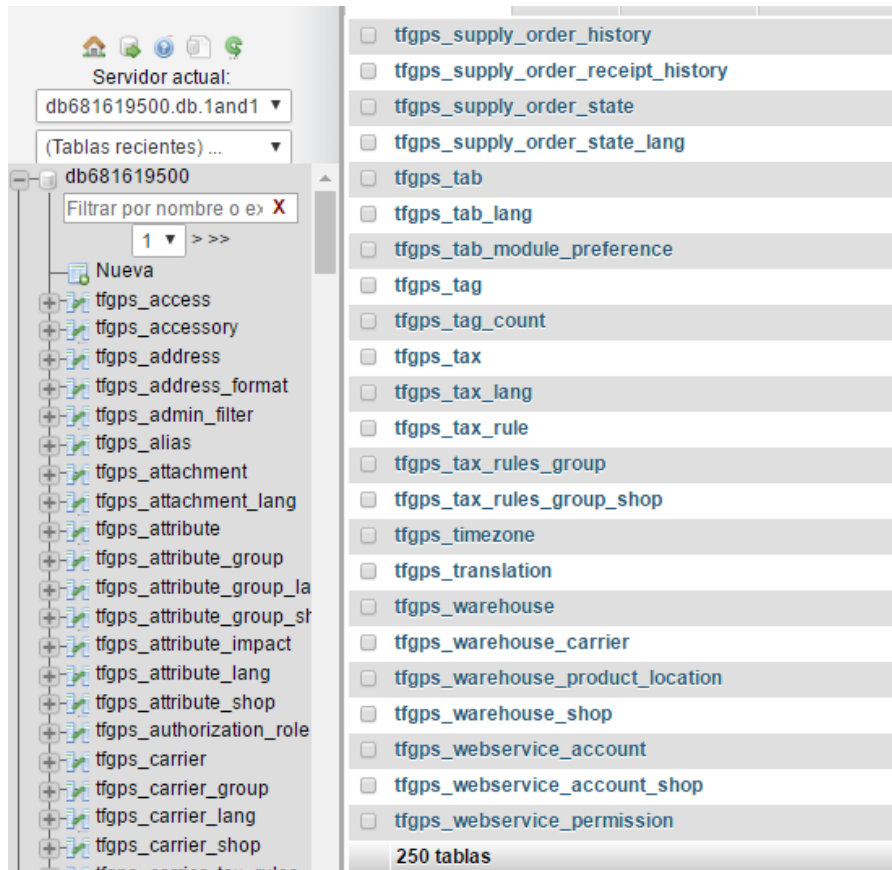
Servidor actual:
db681619500.db.1and1
(Tablas recientes) ...
db681619500
Filtrar por nombre o ex X
1 > >>
Nueva
tfgps_access
tfgps_accessory
tfgps_address
tfgps_address_format
tfgps_admin_filter
tfgps_alias
tfgps_attachment
tfgps_attachment_lang
tfgps_attribute
tfgps_attribute_group
tfgps_attribute_group_la
tfgps_attribute_group_sh
tfgps_attribute_impact
tfgps_attribute_lang
tfgps_attribute_shop
tfgps_authorization_role
tfgps_carrier
tfgps_carrier_group
tfgps_carrier_lang
tfgps_carrier_shop

tfgps_supply_order_history
tfgps_supply_order_receipt_history
tfgps_supply_order_state
tfgps_supply_order_state_lang
tfgps_tab
tfgps_tab_lang
tfgps_tab_module_preference
tfgps_tag
tfgps_tag_count
tfgps_tax
tfgps_tax_lang
tfgps_tax_rule
tfgps_tax_rules_group
tfgps_tax_rules_group_shop
tfgps_timezone
tfgps_translation
tfgps_warehouse
tfgps_warehouse_carrier
tfgps_warehouse_product_location
tfgps_warehouse_shop
tfgps_webservice_account
tfgps_webservice_account_shop
tfgps_webservice_permission
250 tablas